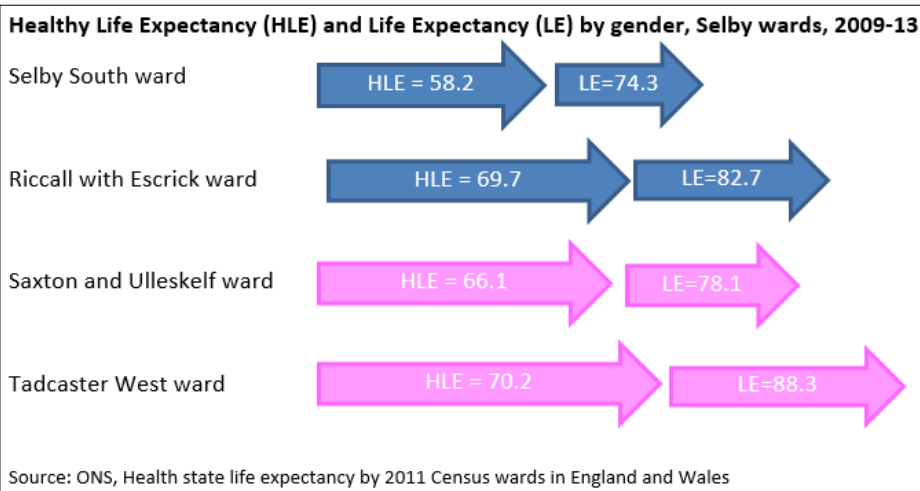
Healthy Life Expectancy (HLE) and Life Expectancy (LE) by gender, Selby wards, 2009-13

Selby South ward

HLE = 58.2

LE=74.3

Riccall with Escrick ward

HLE = 69.7

LE=82.7

Saxton and Ulleskelf ward

HLE = 66.1

LE=78.1

Tadcaster West ward

HLE = 70.2

LE=88.3

Source: ONS, Health state life expectancy by 2011 Census wards in England and Wales